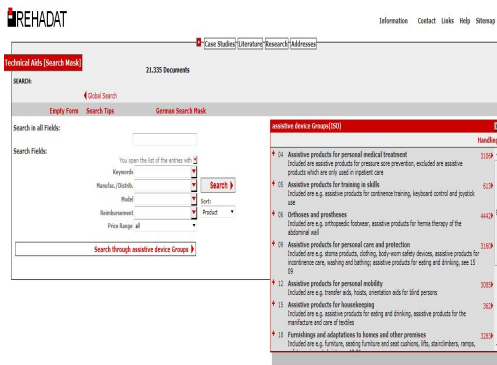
REHADAT

Information Contact Links Help Sitemap

Case Studies Literature Research Addresses

Technical Aids [Search Mask]

21.335 Documents

SEARCH:

Global Search

Empty Form Search Tips German Search Mask

Search in all Fields:

Search Fields:

You open the list of the entries with

Keywords

Manufac./Distrib.

Model

Reimbursement

Price Range all

Search

Sort:

Product

Search through assistive device Groups

assistive device Groups[ISO]

Handling

04 Assistive products for personal medical treatment
Included are assistive products for pressure sore prevention, excluded are assistive products which are only used in inpatient care
3199

05 Assistive products for training in skills
Included are e.g. assistive products for continence training, keyboard control and joystick use
613

06 Orthoses and prostheses
Included are e.g. orthopaedic footwear, assistive products for hernia therapy of the abdominal wall
4442

09 Assistive products for personal care and protection
Included are e.g. stoma products, clothing, body-worn safety devices, assistive products for incontinence care, washing and bathing; assistive products for eating and drinking, see 15 09
3160

12 Assistive products for personal mobility
Included are e.g. transfer aids, hoists, orientation aids for blind persons
3089

15 Assistive products for housekeeping
Included are e.g. assistive products for eating and drinking, assistive products for the manufacture and care of textiles
362

18 Furnishings and adaptations to homes and other premises
Included are e.g. furniture, seating furniture and seat cushions, lifts, stairclimbers, ramps,
3283